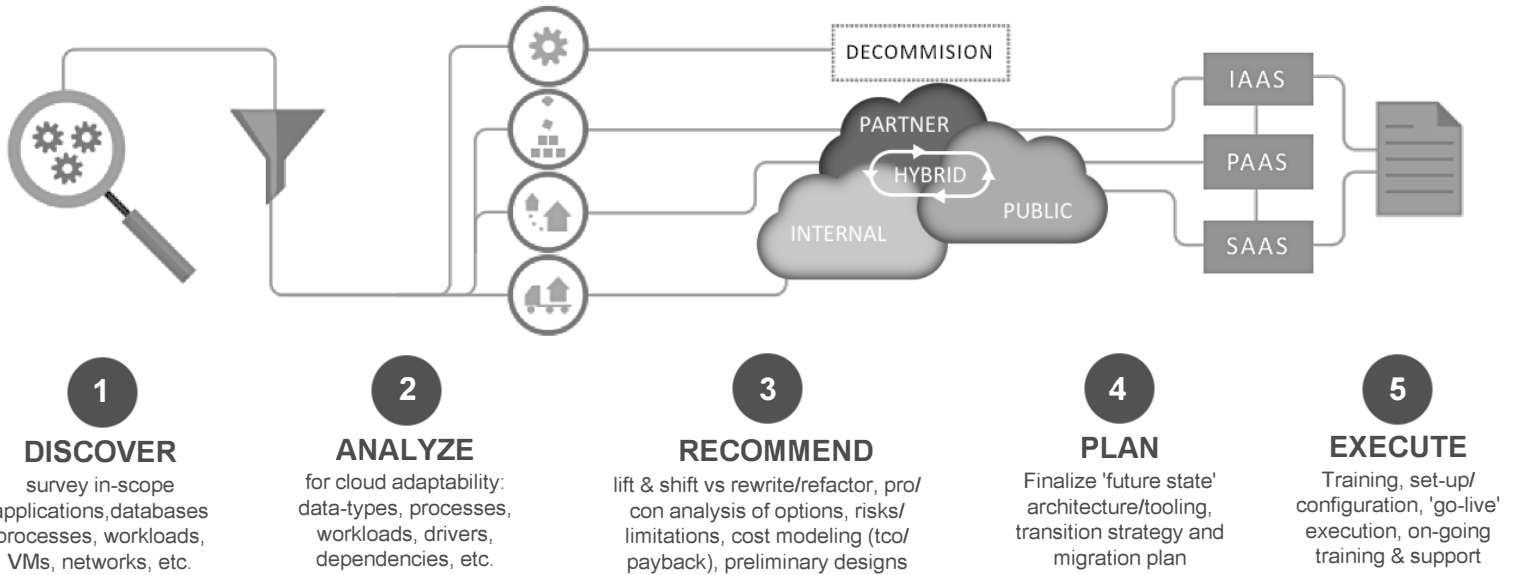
DECOMMISION

PARTNER

HYBRID

INTERNAL

PUBLIC

IAAS

PAAS

SAAS

1
DISCOVER
survey in-scope applications,databases processes, workloads, VMs, networks, etc.

2
ANALYZE
for cloud adaptability: data-types, processes, workloads, drivers, dependencies, etc.

3
RECOMMEND
lift & shift vs rewrite/refactor, pro/con analysis of options, risks/limitations, cost modeling (tco/payback), preliminary designs

4
PLAN
Finalize 'future state' architecture/tooling, transition strategy and migration plan

5
EXECUTE
Training, set-up/configuration, 'go-live' execution, on-going training & support